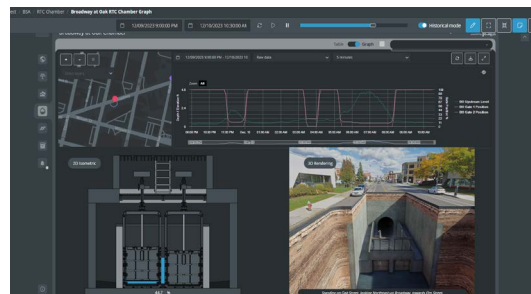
BSA RTC Chamber Broadway at Oak RTC Chamber Graph

12/09/2023 9:00:00 PM 12/10/2023 10:30:00 AM

Historical mode

Broadway at Oak Chamber

Table Graph

12/09/2023 9:00:00 PM - 12/10/2023 10

Raw data

5 minutes

Gate

9:00 PM 10:00 PM 11:00 PM Dec. 10 1:00 AM 2:00 AM 3:00 AM 4:00 AM 5:00 AM 6:00 AM 7:00 AM 8:00 AM 9:00 AM 10:00 AM

BW Upstream Level

BW Gate 1 Position

BW Gate 2 Position

2D Isometric

3D Rendering

Standing on Oak Street, looking Northeast on Broadway, towards Elm Street